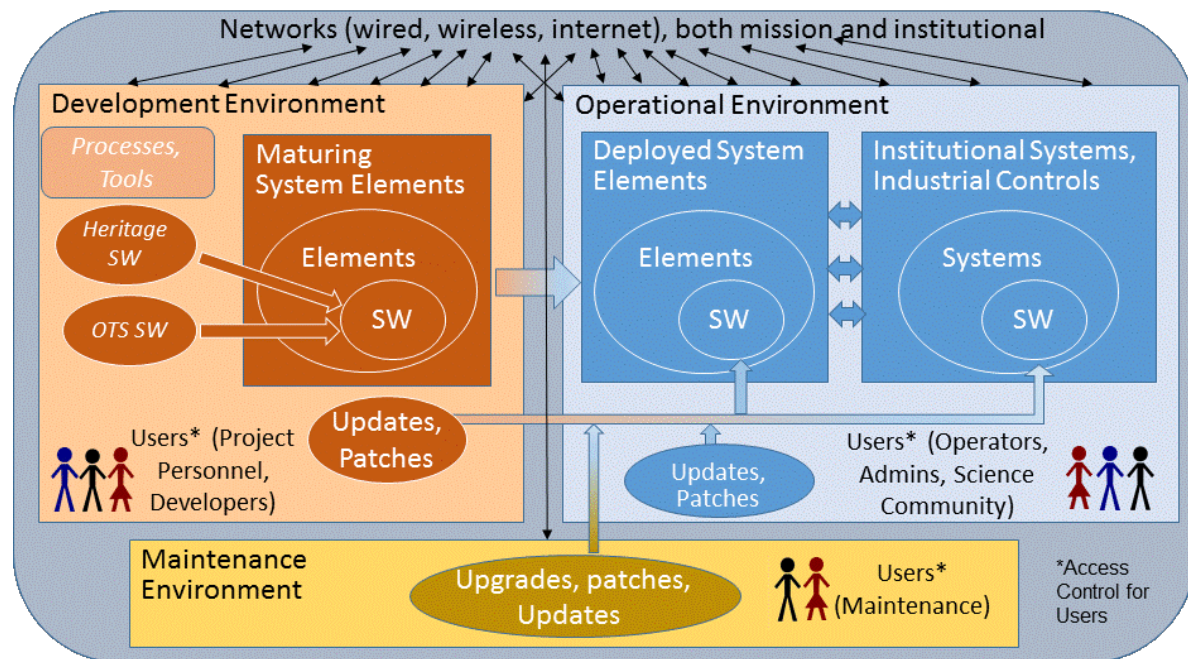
Networks (wired, wireless, internet), both mission and institutional

Development Environment

Processes, Tools

Maturing System Elements

Heritage SW

Elements

SW

OTS SW

Updates, Patches

Users* (Project Personnel, Developers)

Operational Environment

Deployed System Elements

Elements

SW

Institutional Systems, Industrial Controls

Systems

SW

Updates, Patches

Users* (Operators, Admins, Science Community)

Maintenance Environment

Upgrades, patches, Updates

Users* (Maintenance)

*Access Control for Users